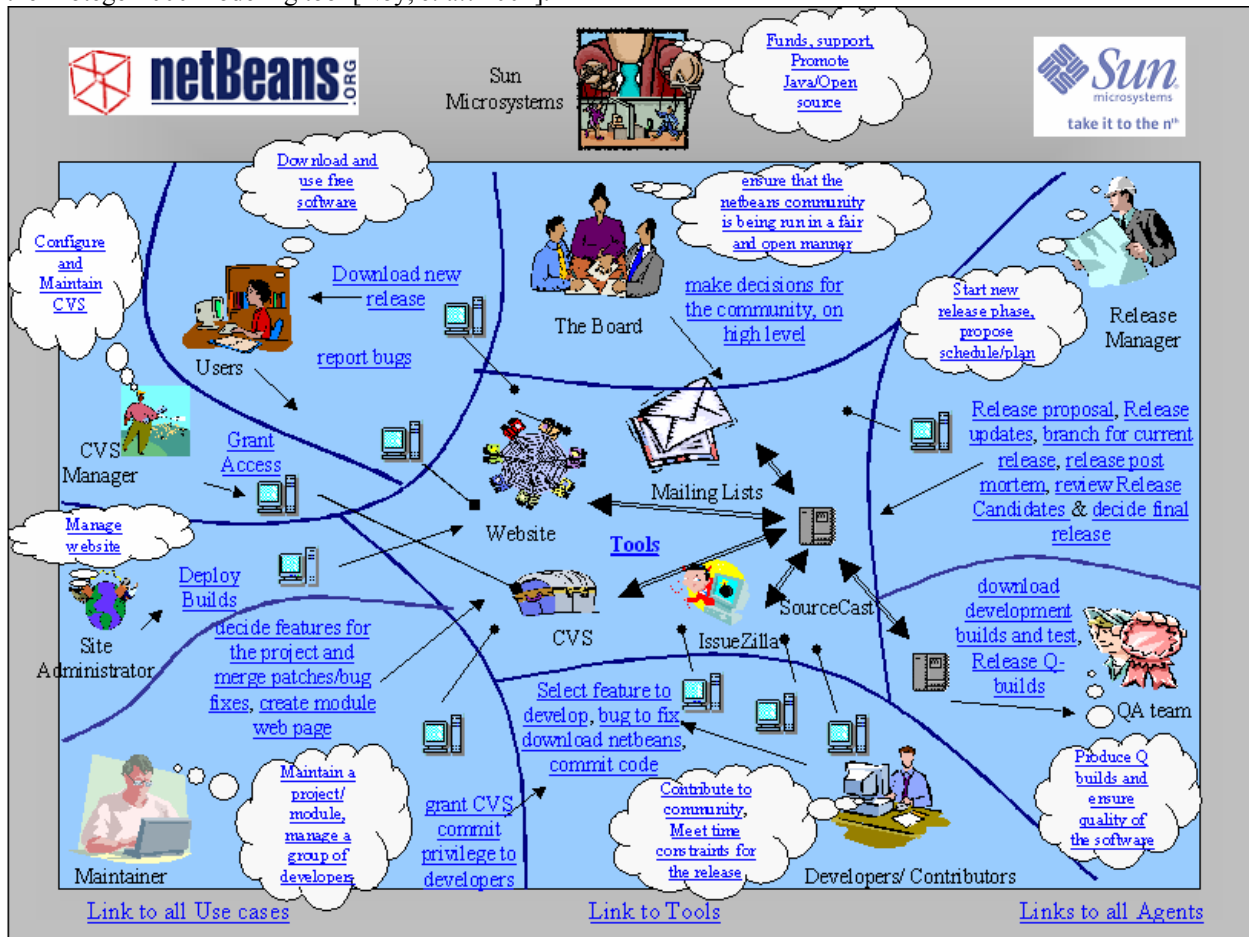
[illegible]

netBeans.ORG

Sun Microsystems

Funds, support, Promote Java/Open source

Sun microsystems take it to the nth

Download and use free software

ensure that the netbeans community is being run in a fair and open manner

Configure and Maintain CVS

Download new release

The Board

make decisions for the community, on high level

Start new release phase, propose schedule/plan

Release Manager

Users

report bugs

CVS Manager

Grant Access

Release proposal, Release updates, branch for current release, release post mortem, review Release Candidates & decide final release

Mailing Lists

Website

Manage website

Tools

Deploy Builds

CVS

SourceCast

Site Administrator

decide features for the project and merge patches/bug fixes, create module web page

IssueZilla

download development builds and test, Release Q-builds

QA team

Select feature to develop, bug to fix download netbeans, commit code

Maintain a project/ module, manage a group of developers

grant CVS commit privilege to developers

Contribute to community, Meet time constraints for the release

Produce Q builds and ensure quality of the software

Maintainer

Developers/ Contributors

Link to all Use cases

Link to Tools

Links to all Agents